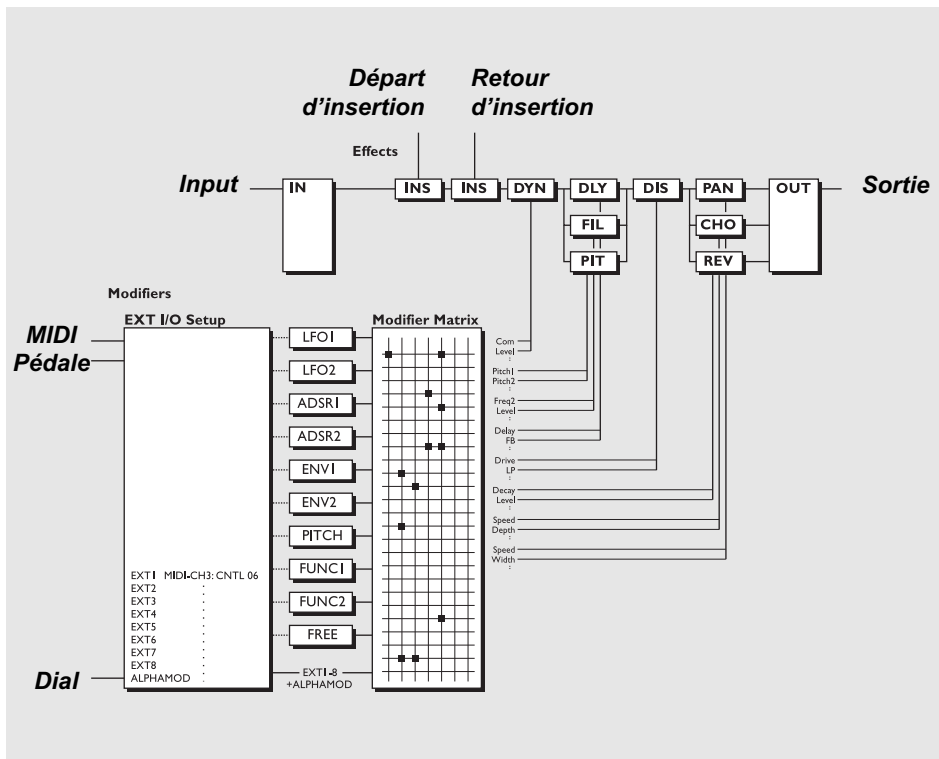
Départ d'insertion

Retour d'insertion

Effects

Input

IN

INS

INS

DYN

DLY

DIS

PAN

OUT

Sortie

FIL

CHO

PIT

REV

Modifiers

EXT I/O Setup

Modifier Matrix

MIDI

Pédale

LFO1

LFO2

ADSR1

ADSR2

ENV1

ENV2

PITCH

FUNC1

FUNC2

FREE

Com
Level
:

Pitch1
Pitch2
:

Freq2
Level
:

Delay
FB
:

Drive
LP
:

Decay
Level
:

Speed
Depth
:

Speed
Width
:

EXT1 MIDI-CH3: CNTL 06
EXT2 :
EXT3 :
EXT4 :
EXT5 :
EXT6 :
EXT7 :
EXT8 :
ALPHAMOD :

Dial

EXT1-8
+ALPHAMOD